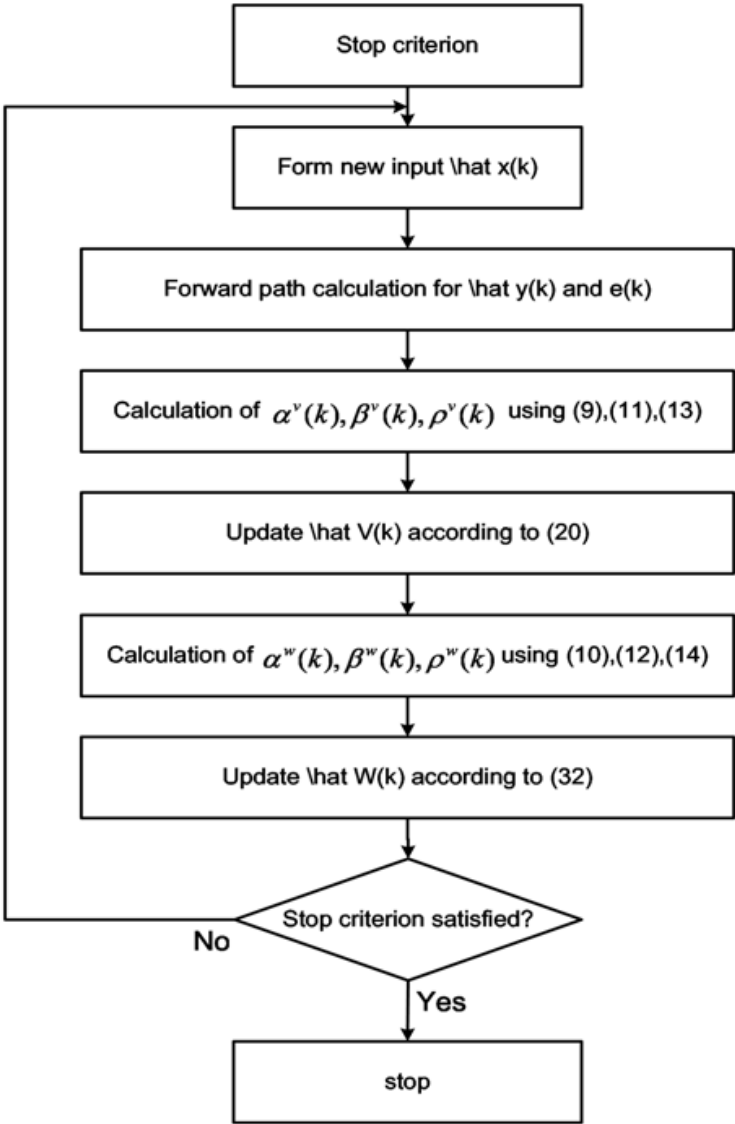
Stop criterion

Form new input \hat x(k)

Forward path calculation for \hat y(k) and e(k)

Calculation of $\alpha^v(k), \beta^v(k), \rho^v(k)$ using (9),(11),(13)

Update \hat V(k) according to (20)

Calculation of $\alpha^w(k), \beta^w(k), \rho^w(k)$ using (10),(12),(14)

Update \hat W(k) according to (32)

Stop criterion satisfied?

No

Yes

stop